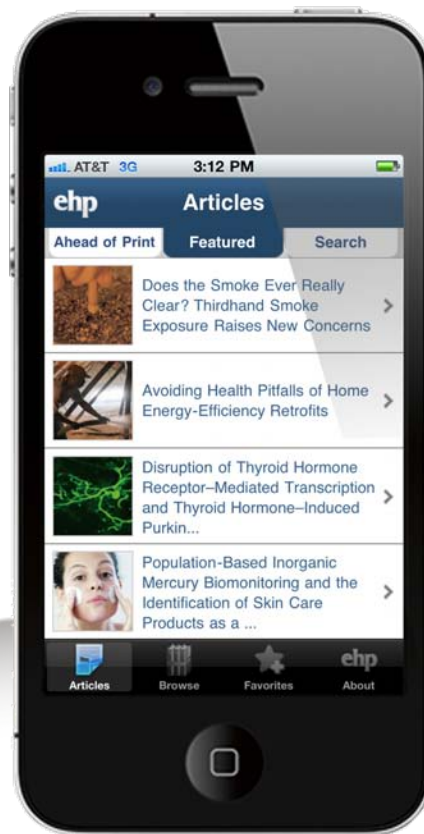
AT&T 3G 3:12 PM

ehp Articles

Ahead of Print Featured Search

Does the Smoke Ever Really Clear? Thirdhand Smoke Exposure Raises New Concerns

Avoiding Health Pitfalls of Home Energy-Efficiency Retrofits

Disruption of Thyroid Hormone Receptor–Mediated Transcription and Thyroid Hormone–Induced Purkin...

Population-Based Inorganic Mercury Biomonitoring and the Identification of Skin Care Products as a ...

Articles Browse Favorites ehp About